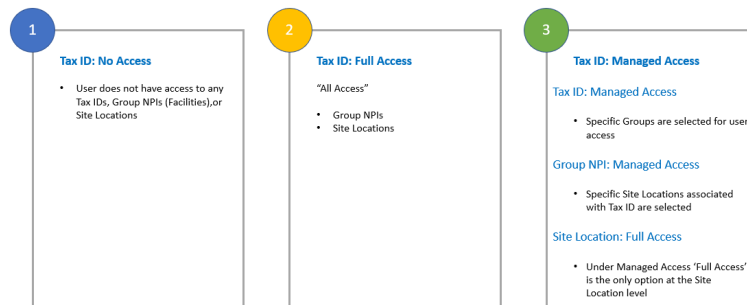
1

Tax ID: No Access

- User does not have access to any Tax IDs, Group NPIs (Facilities),or Site Locations

2

Tax ID: Full Access

"All Access"

- Group NPIs
- Site Locations

3

Tax ID: Managed Access

Tax ID: Managed Access

- Specific Groups are selected for user access

Group NPI: Managed Access

- Specific Site Locations associated with Tax ID are selected

Site Location: Full Access

- Under Managed Access 'Full Access' is the only option at the Site Location level